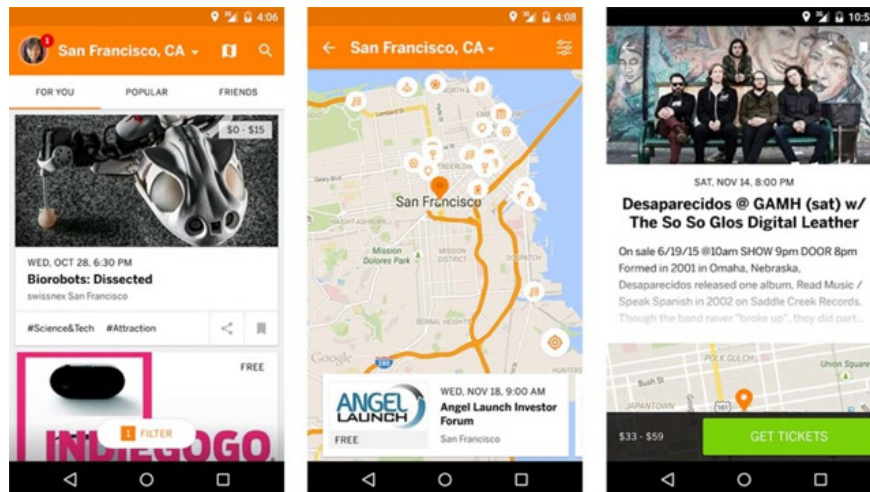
4:06

1 San Francisco, CA

FOR YOU POPULAR FRIENDS

$0 - $15

WED, OCT 28, 6:30 PM
Biorobots: Dissected
swissnex San Francisco

#Science&Tech #Attraction

FREE

INDIEGOGO

1 FILTER

4:08

San Francisco, CA

San Francisco

Mission Dolores Park

MISSION DISTRICT

Google

ANGEL LAUNCH

FREE

WED, NOV 18, 9:00 AM
Angel Launch Investor Forum
San Francisco

10:5

SAT, NOV 14, 8:00 PM
Desaparecidos @ GAMH (sat) w/ The So So Glos Digital Leather

On sale 6/19/15 @10am SHOW 9pm DOOR 8pm Formed in 2001 in Omaha, Nebraska, Desaparecidos released one album, Read Music / Speak Spanish in 2002 on Saddle Creek Records. Though the band never "broke up", they did part...

POLK GULCH

Bush St

Union Square

JAPANTOWN

$33 - $59

GET TICKETS